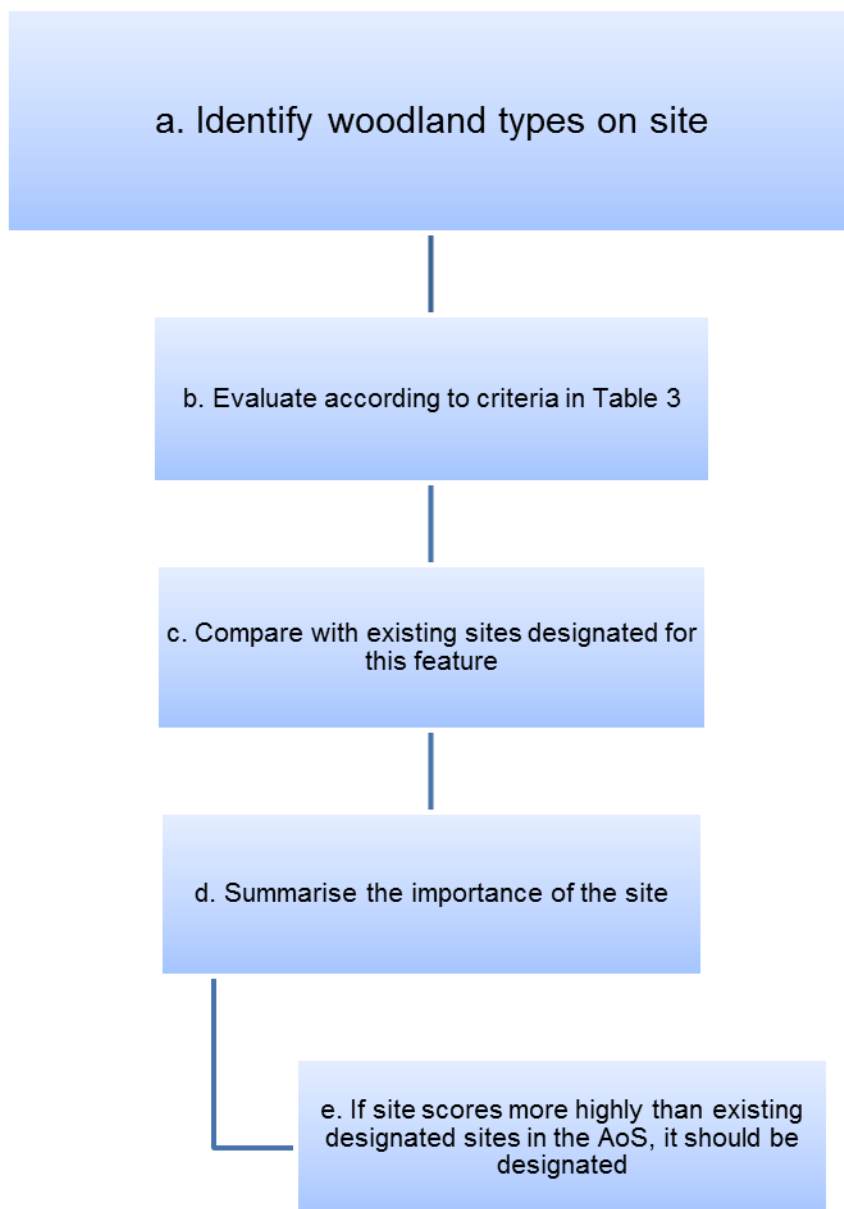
a. Identify woodland types on site

b. Evaluate according to criteria in Table 3

c. Compare with existing sites designated for this feature

d. Summarise the importance of the site

e. If site scores more highly than existing designated sites in the AoS, it should be designated